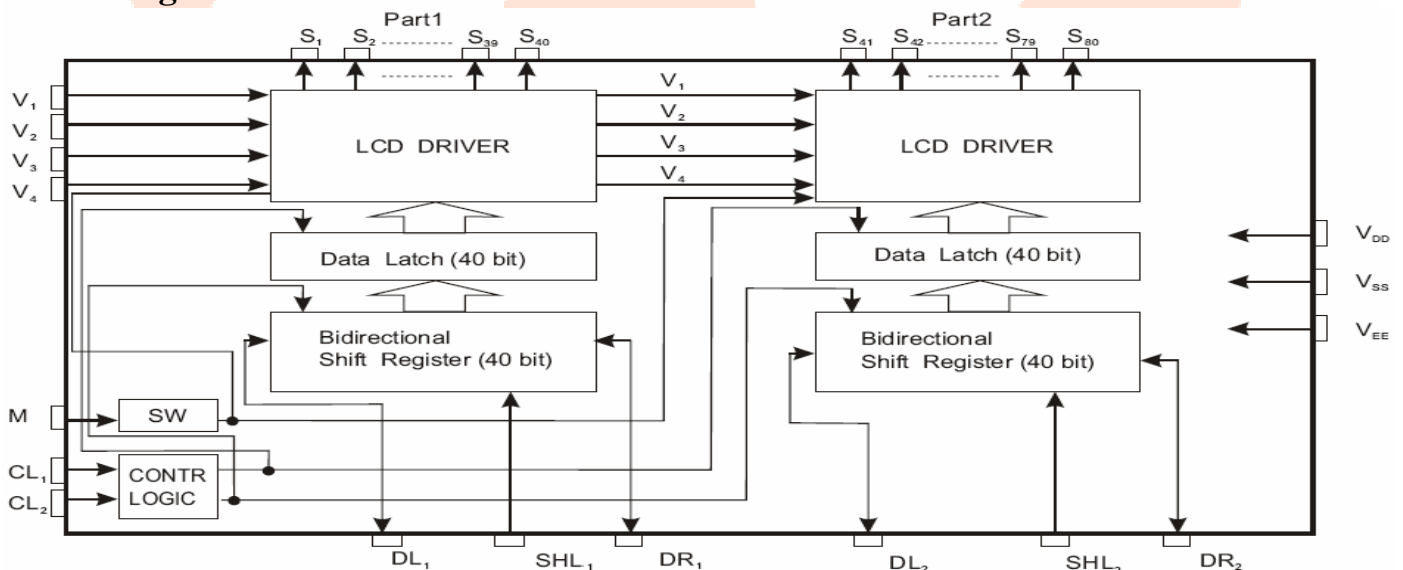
Part1

$S_1$ $S_2$ $S_{39}$ $S_{40}$

Part2

$S_{41}$ $S_{42}$ $S_{79}$ $S_{80}$

$V_1$
$V_2$
$V_3$
$V_4$

$V_1$
$V_2$
$V_3$
$V_4$

LCD DRIVER

LCD DRIVER

Data Latch (40 bit)

Data Latch (40 bit)

Bidirectional Shift Register (40 bit)

Bidirectional Shift Register (40 bit)

$V_{DD}$
$V_{SS}$
$V_{EE}$

M
SW

$CL_1$
$CL_2$
CONTR LOGIC

$DL_1$ $SHL_1$ $DR_1$ $DL_2$ $SHL_2$ $DR_2$